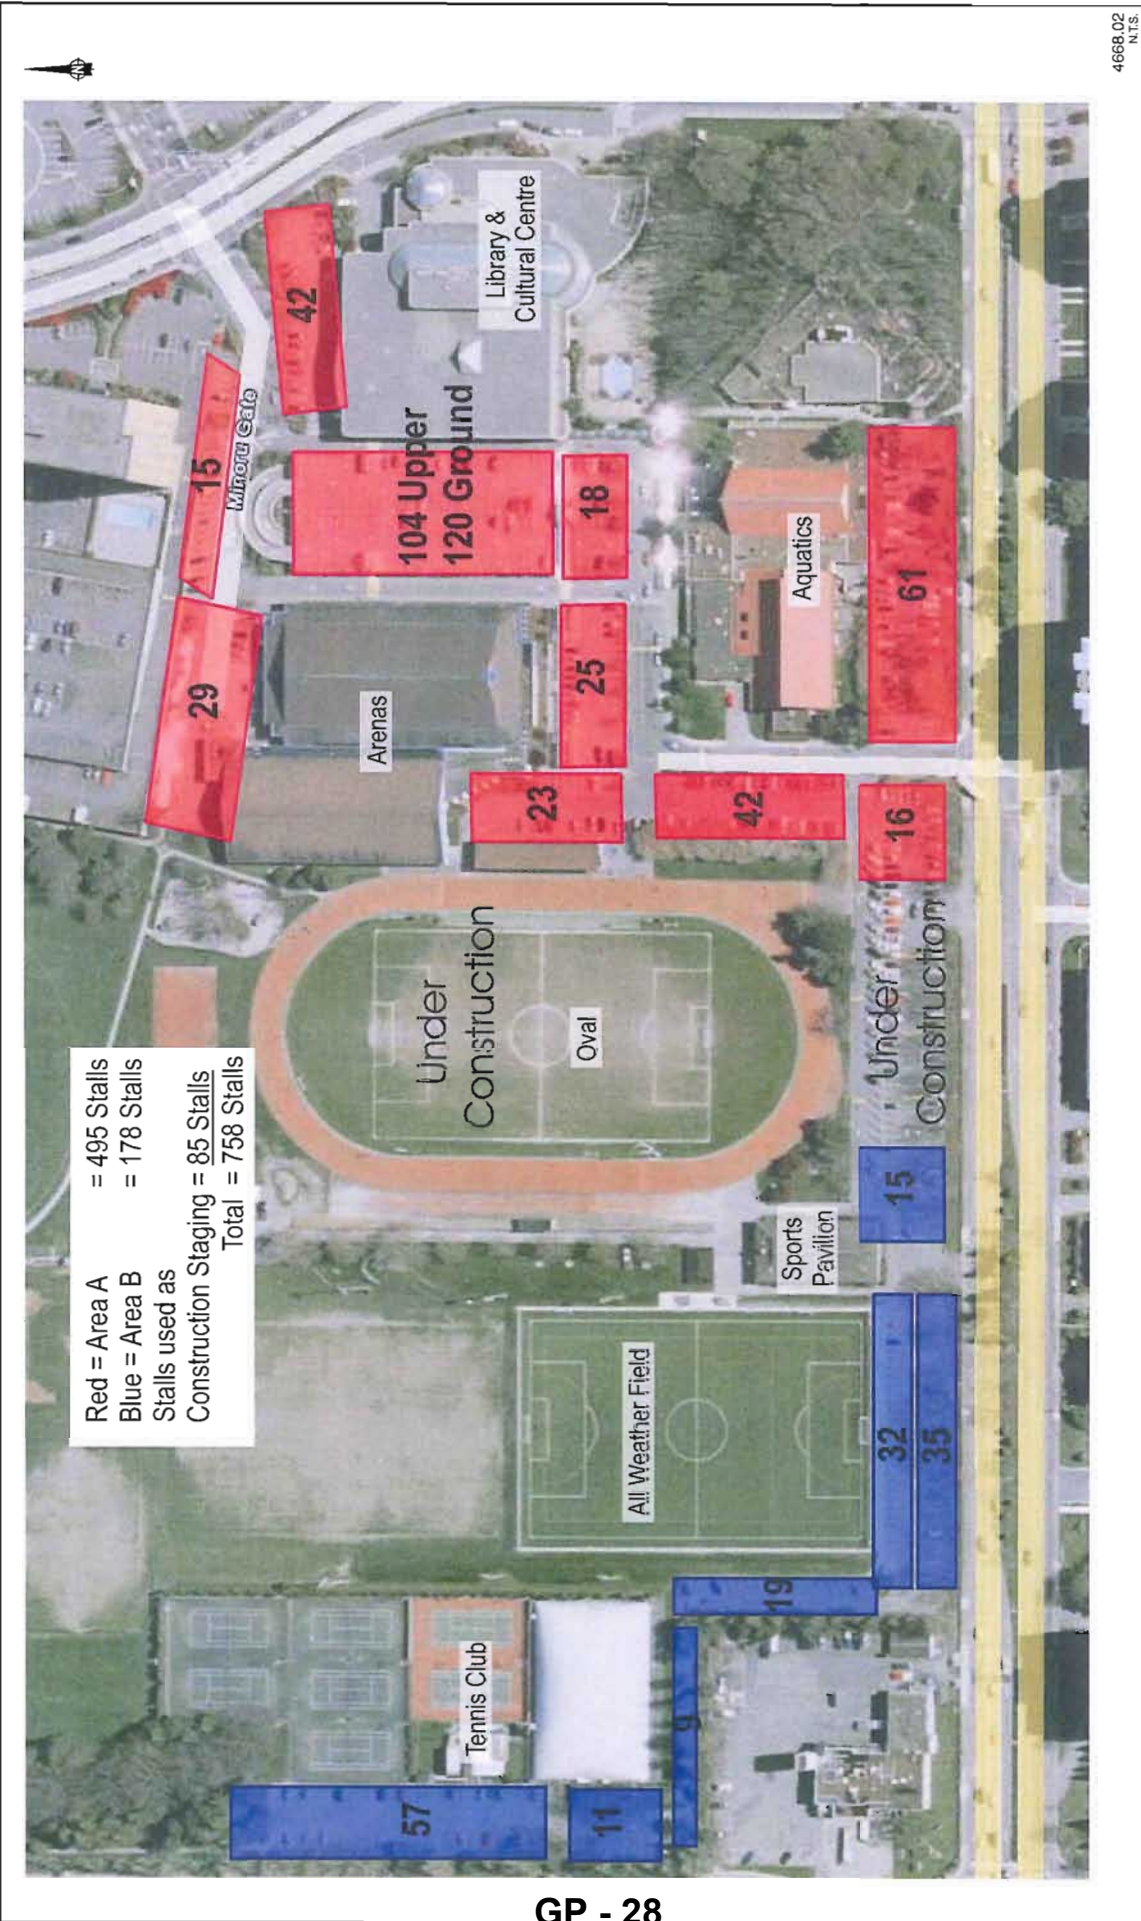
4668.02
N.T.S.

Library & Cultural Centre

42

Minoru Gate

15

104 Upper
120 Ground

18

Aquatics

61

29

Arenas

25

23

42

16

Under Construction

Oval

Under Construction

Red = Area A = 495 Stalls
Blue = Area B = 178 Stalls
Stalls used as
Construction Staging = 85 Stalls
Total = 758 Stalls

15

Sports Pavilion

All Weather Field

32

35

19

Tennis Club

9

57

11

GP - 28